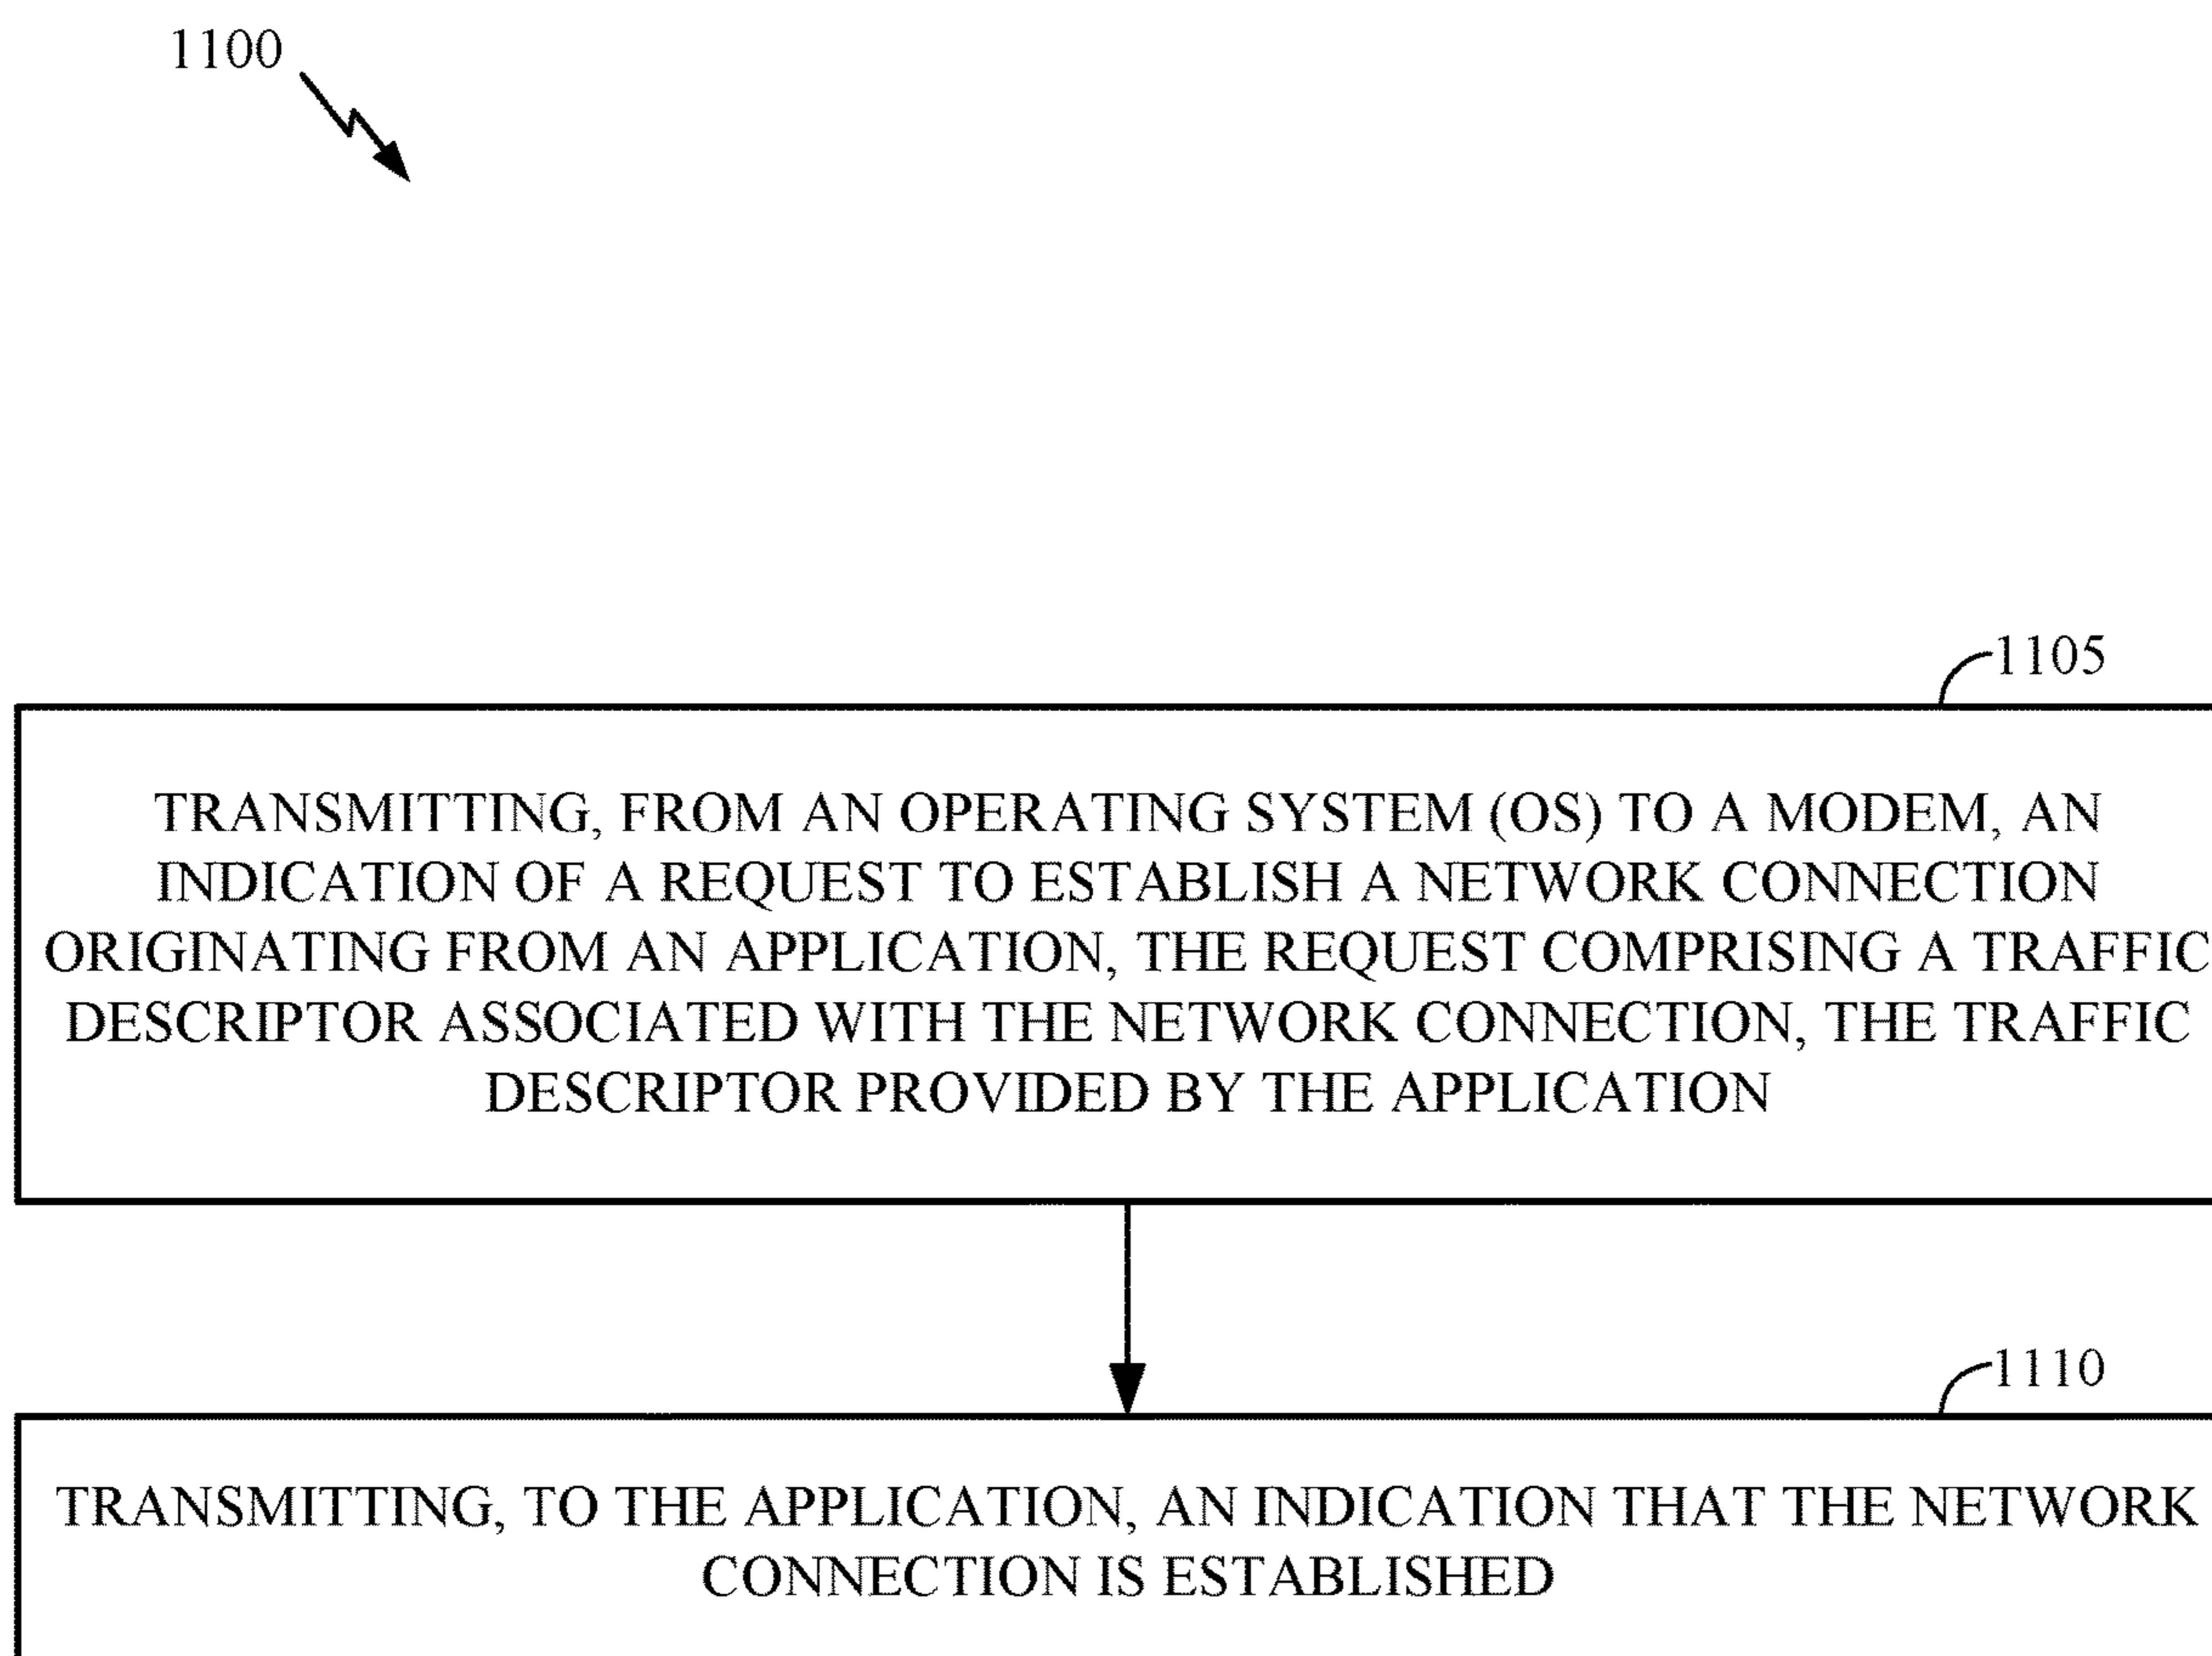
1100

1105

TRANSMITTING, FROM AN OPERATING SYSTEM (OS) TO A MODEM, AN INDICATION OF A REQUEST TO ESTABLISH A NETWORK CONNECTION ORIGINATING FROM AN APPLICATION, THE REQUEST COMPRISING A TRAFFIC DESCRIPTOR ASSOCIATED WITH THE NETWORK CONNECTION, THE TRAFFIC DESCRIPTOR PROVIDED BY THE APPLICATION

1110

TRANSMITTING, TO THE APPLICATION, AN INDICATION THAT THE NETWORK CONNECTION IS ESTABLISHED